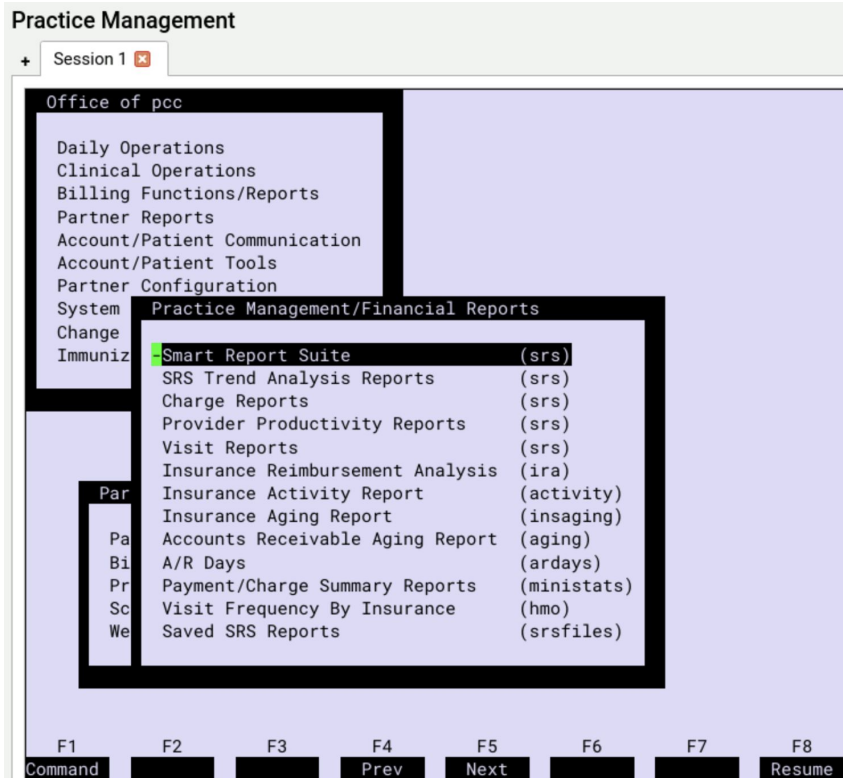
Practice Management

+ Session 1

Office of pcc

Daily Operations
Clinical Operations
Billing Functions/Reports
Partner Reports
Account/Patient Communication
Account/Patient Tools
Partner Configuration
System
Change
Immuniz

Par

Pa
Bi
Pr
Sc
We

Practice Management/Financial Reports

-Smart Report Suite (srs)
SRS Trend Analysis Reports (srs)
Charge Reports (srs)
Provider Productivity Reports (srs)
Visit Reports (srs)
Insurance Reimbursement Analysis (ira)
Insurance Activity Report (activity)
Insurance Aging Report (insaging)
Accounts Receivable Aging Report (aging)
A/R Days (ardays)
Payment/Charge Summary Reports (ministats)
Visit Frequency By Insurance (hmo)
Saved SRS Reports (srsfiles)

F1 Command
F2
F3
F4 Prev
F5 Next
F6
F7
F8 Resume